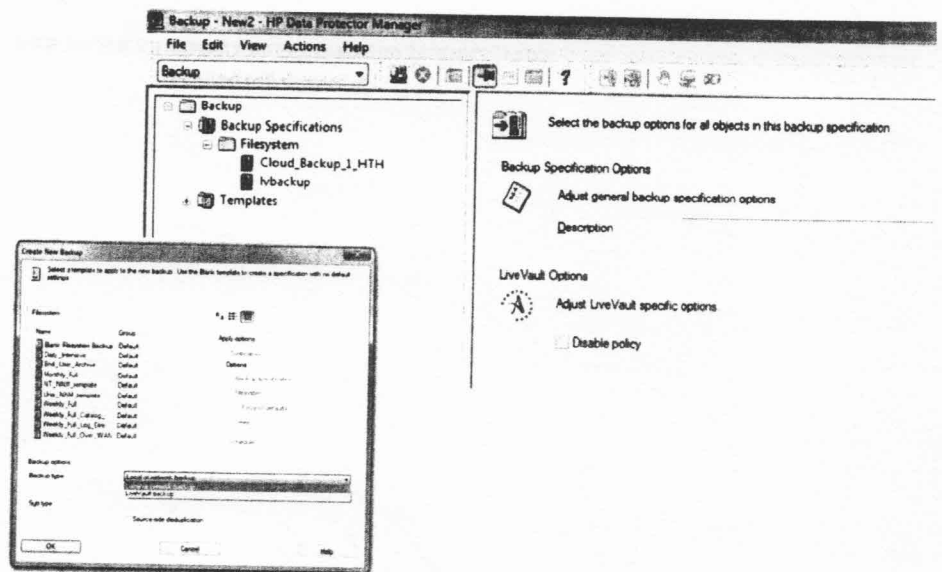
Backup - New2 - HP Data Protector Manager

File Edit View Actions Help

Backup

Backup
Backup Specifications
Filesystem
Cloud_Backup_1_HTH
lvbackup
Templates

Select the backup options for all objects in this backup specification

Backup Specification Options

Adjust general backup specification options

Description

LiveVault Options

Adjust LiveVault specific options

Disable policy

Create New Backup

Select template to apply to the new backup. Use the Blank template to create a specification with no default settings.

Filesystem

| Name | Group |
|---|---|
| Blank Filesystem Backup | Default |
| Daily_Intensive | Default |
| End_User_Archive | Default |
| Monthly_Full | Default |
| NT_NNM_template | Default |
| Unix_NNM_template | Default |
| Weekly_Full | Default |
| Weekly_Full_Catalog_ | Default |
| Weekly_Full_Log_Dire | Default |
| Weekly_Full_Over_WAN | Default |

Apply options

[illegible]

Options

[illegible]

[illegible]

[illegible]

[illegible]

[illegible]

Backup options

Backup type

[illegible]

LiveVault backup

Sub type

Source-side deduplication

OK

Cancel

Help